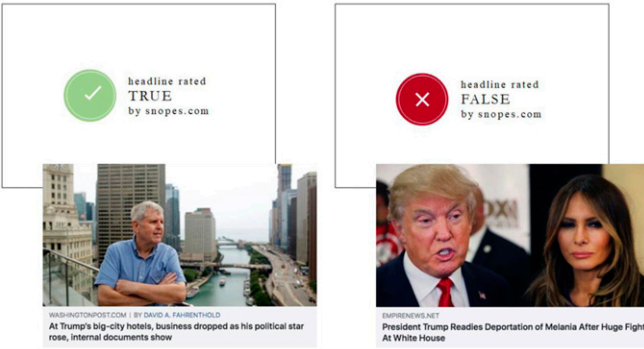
headline rated
TRUE
by snopes.com

WASHINGTONPOST.COM | BY DAVID A. FAHRENTHOLD
At Trump's big-city hotels, business dropped as his political star rose, internal documents show

headline rated
FALSE
by snopes.com

EMPIRENEWS.NET
President Trump Readies Deportation of Melania After Huge Fight At White House